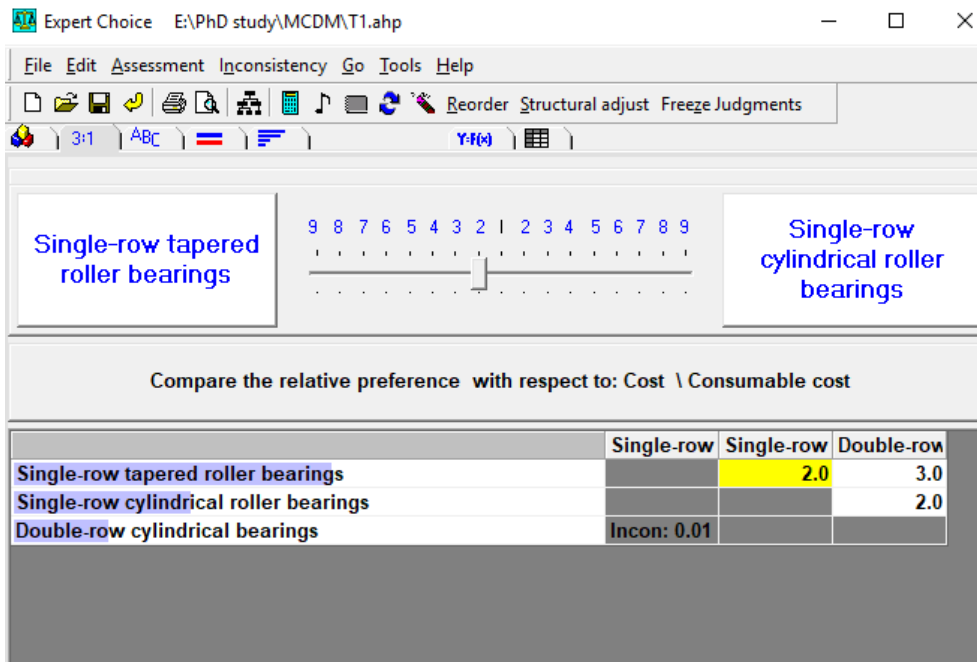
Expert Choice E:\PhD study\MCDM\T1.ahp

File Edit Assessment Inconsistency Go Tools Help

Reorder Structural adjust Freeze Judgments

3:1 ABC Y=F(x)

Single-row tapered roller bearings

9 8 7 6 5 4 3 2 1 2 3 4 5 6 7 8 9

Single-row cylindrical roller bearings

Compare the relative preference with respect to: Cost \ Consumable cost

| | Single-row | Single-row | Double-row |
|---|---|---|---|
| Single-row tapered roller bearings | | 2.0 | 3.0 |
| Single-row cylindrical roller bearings | | | 2.0 |
| Double-row cylindrical bearings | Incon: 0.01 | | |